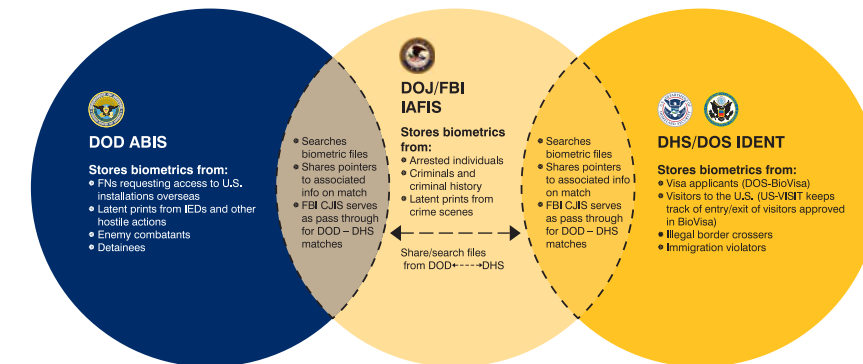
DOD ABIS

Stores biometrics from:
• FNs requesting access to U.S. installations overseas
• Latent prints from IEDs and other hostile actions
• Enemy combatants
• Detainees

• Searches biometric files
• Shares pointers to associated info on match
• FBI CJIS serves as pass through for DOD – DHS matches

DOJ/FBI IAFIS

Stores biometrics from:
• Arrested individuals
• Criminals and criminal history
• Latent prints from crime scenes

Share/search files from DOD←----→DHS

• Searches biometric files
• Shares pointers to associated info on match
• FBI CJIS serves as pass through for DOD – DHS matches

DHS/DOS IDENT

Stores biometrics from:
• Visa applicants (DOS-BioVisa)
• Visitors to the U.S. (US-VISIT keeps track of entry/exit of visitors approved in BioVisa)
• Illegal border crossers
• Immigration violators